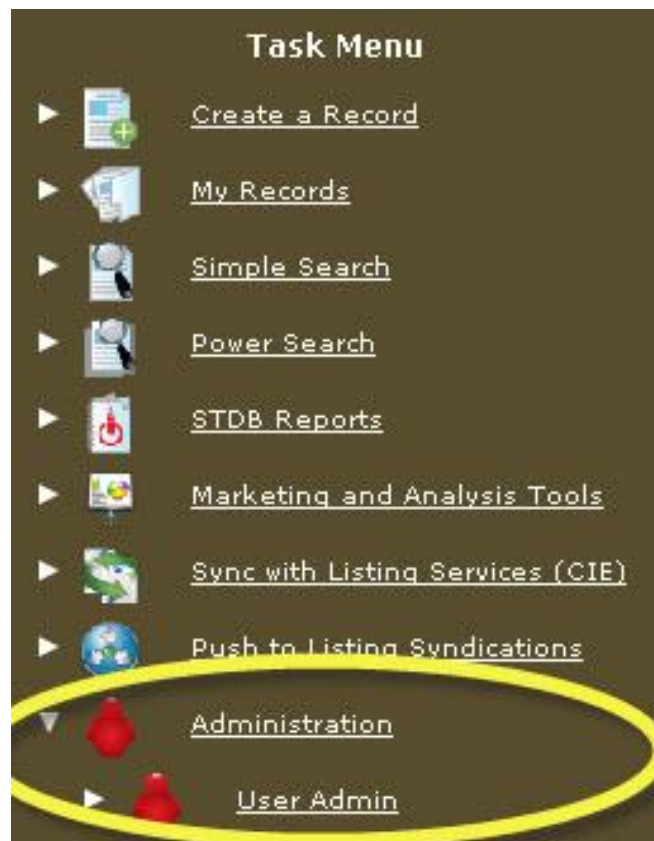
Task Menu

Create a Record

My Records

Simple Search

Power Search

STDB Reports

Marketing and Analysis Tools

Sync with Listing Services (CIE)

Push to Listing Syndications

Administration

User Admin